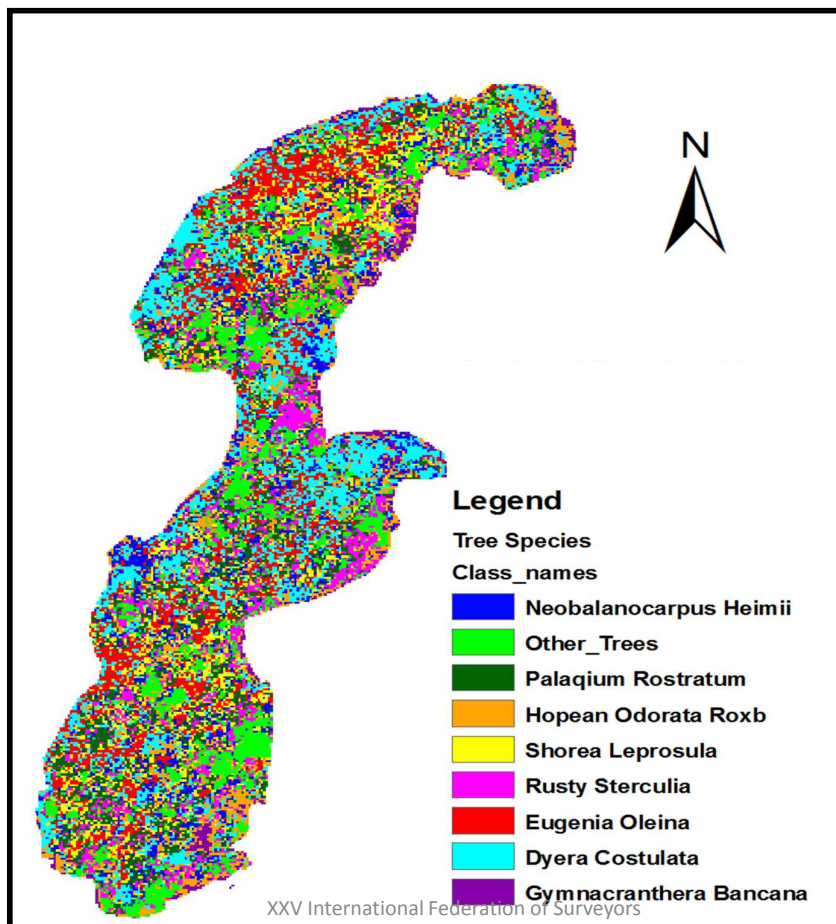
N

Legend
Tree Species
Class_names
Neobalanocarpus Heimii
Other_Trees
Palaqium Rostratum
Hopean Odorata Roxb
Shorea Leprosula
Rusty Sterculia
Eugenia Oleina
Dyera Costulata
Gymnacranthera Bancana

XXV International Federation of Surveyors